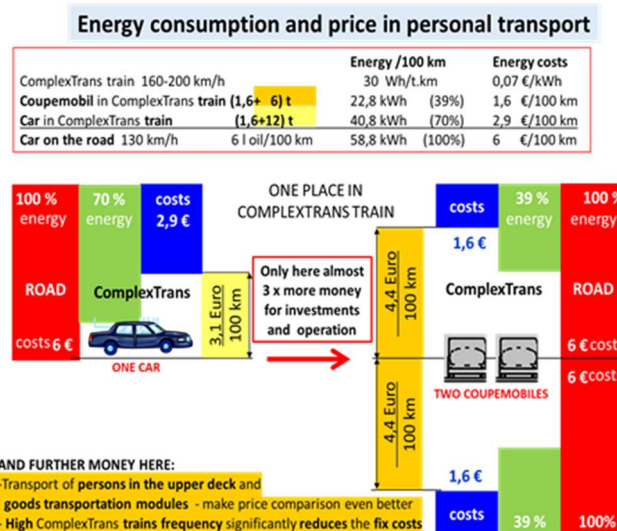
Energy consumption and price in personal transport

| | | Energy /100 km | | Energy costs |
|---|---|---|---|---|
| ComplexTrans train 160-200 km/h | | 30 Wh/t.km | | 0,07 €/kWh |
| **Coupemobil** in ComplexTrans **train** (1,6+ 6) t | | 22,8 kWh | (39%) | 1,6 €/100 km |
| **Car** in ComplexTrans **train** | (1,6+12) t | 40,8 kWh | (70%) | 2,9 €/100 km |
| **Car on the road** 130 km/h | 6 l oil/100 km | 58,8 kWh | (100%) | 6 €/100 km |

100 % energy

70 % energy

costs 2,9 €

ONE PLACE IN COMPLEXTRANS TRAIN

costs

39 % energy

100 energy

1,6 €

ROAD

ComplexTrans

3,1 Euro 100 km

Only here almost 3 x more money for investments and operation

4,4 Euro 100 km

ComplexTrans

ROAD

costs 6 €

ONE CAR

6 € cost

6 € cost

TWO COUPEMOBILES

4,4 Euro 100 km

AND FURTHER MONEY HERE:
-Transport of **persons in the upper deck** and
- **goods transportation modules** - make price comparison even better
- **High** ComplexTrans **trains frequency** significantly **reduces** the fix costs

1,6 €

costs

39 %

100%